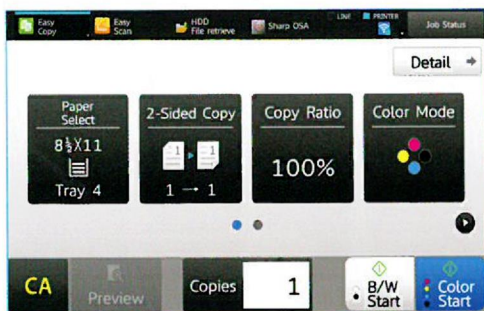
Easy Copy
Easy Scan
HDD File retrieve
Sharp OSA
LINE
PRINTER
Job Status

Detail

Paper Select
$8\frac{1}{2}$X11
Tray 4

2-Sided Copy
1 → 1

Copy Ratio
100%

Color Mode

CA
Preview
Copies
1
B/W Start
Color Start